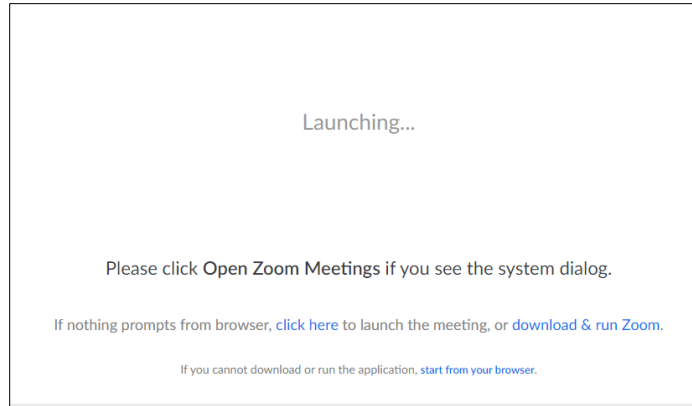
Launching...

Please click Open Zoom Meetings if you see the system dialog.

If nothing prompts from browser, click here to launch the meeting, or download & run Zoom.

If you cannot download or run the application, start from your browser.